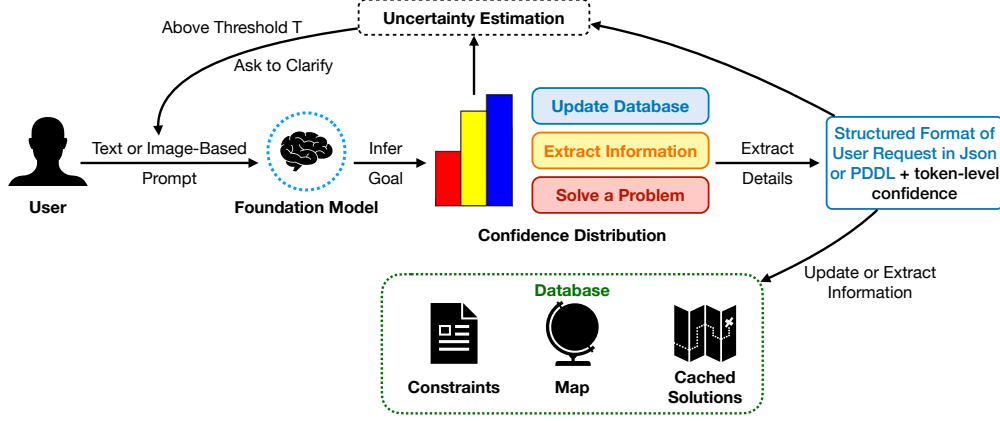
Uncertainty Estimation

Above Threshold T

Ask to Clarify

Text or Image-Based Prompt

User

Foundation Model

Infer Goal

Confidence Distribution

Update Database

Extract Information

Solve a Problem

Extract Details

Structured Format of User Request in Json or PDDL + token-level confidence

Update or Extract Information

Database

Constraints

Map

Cached Solutions